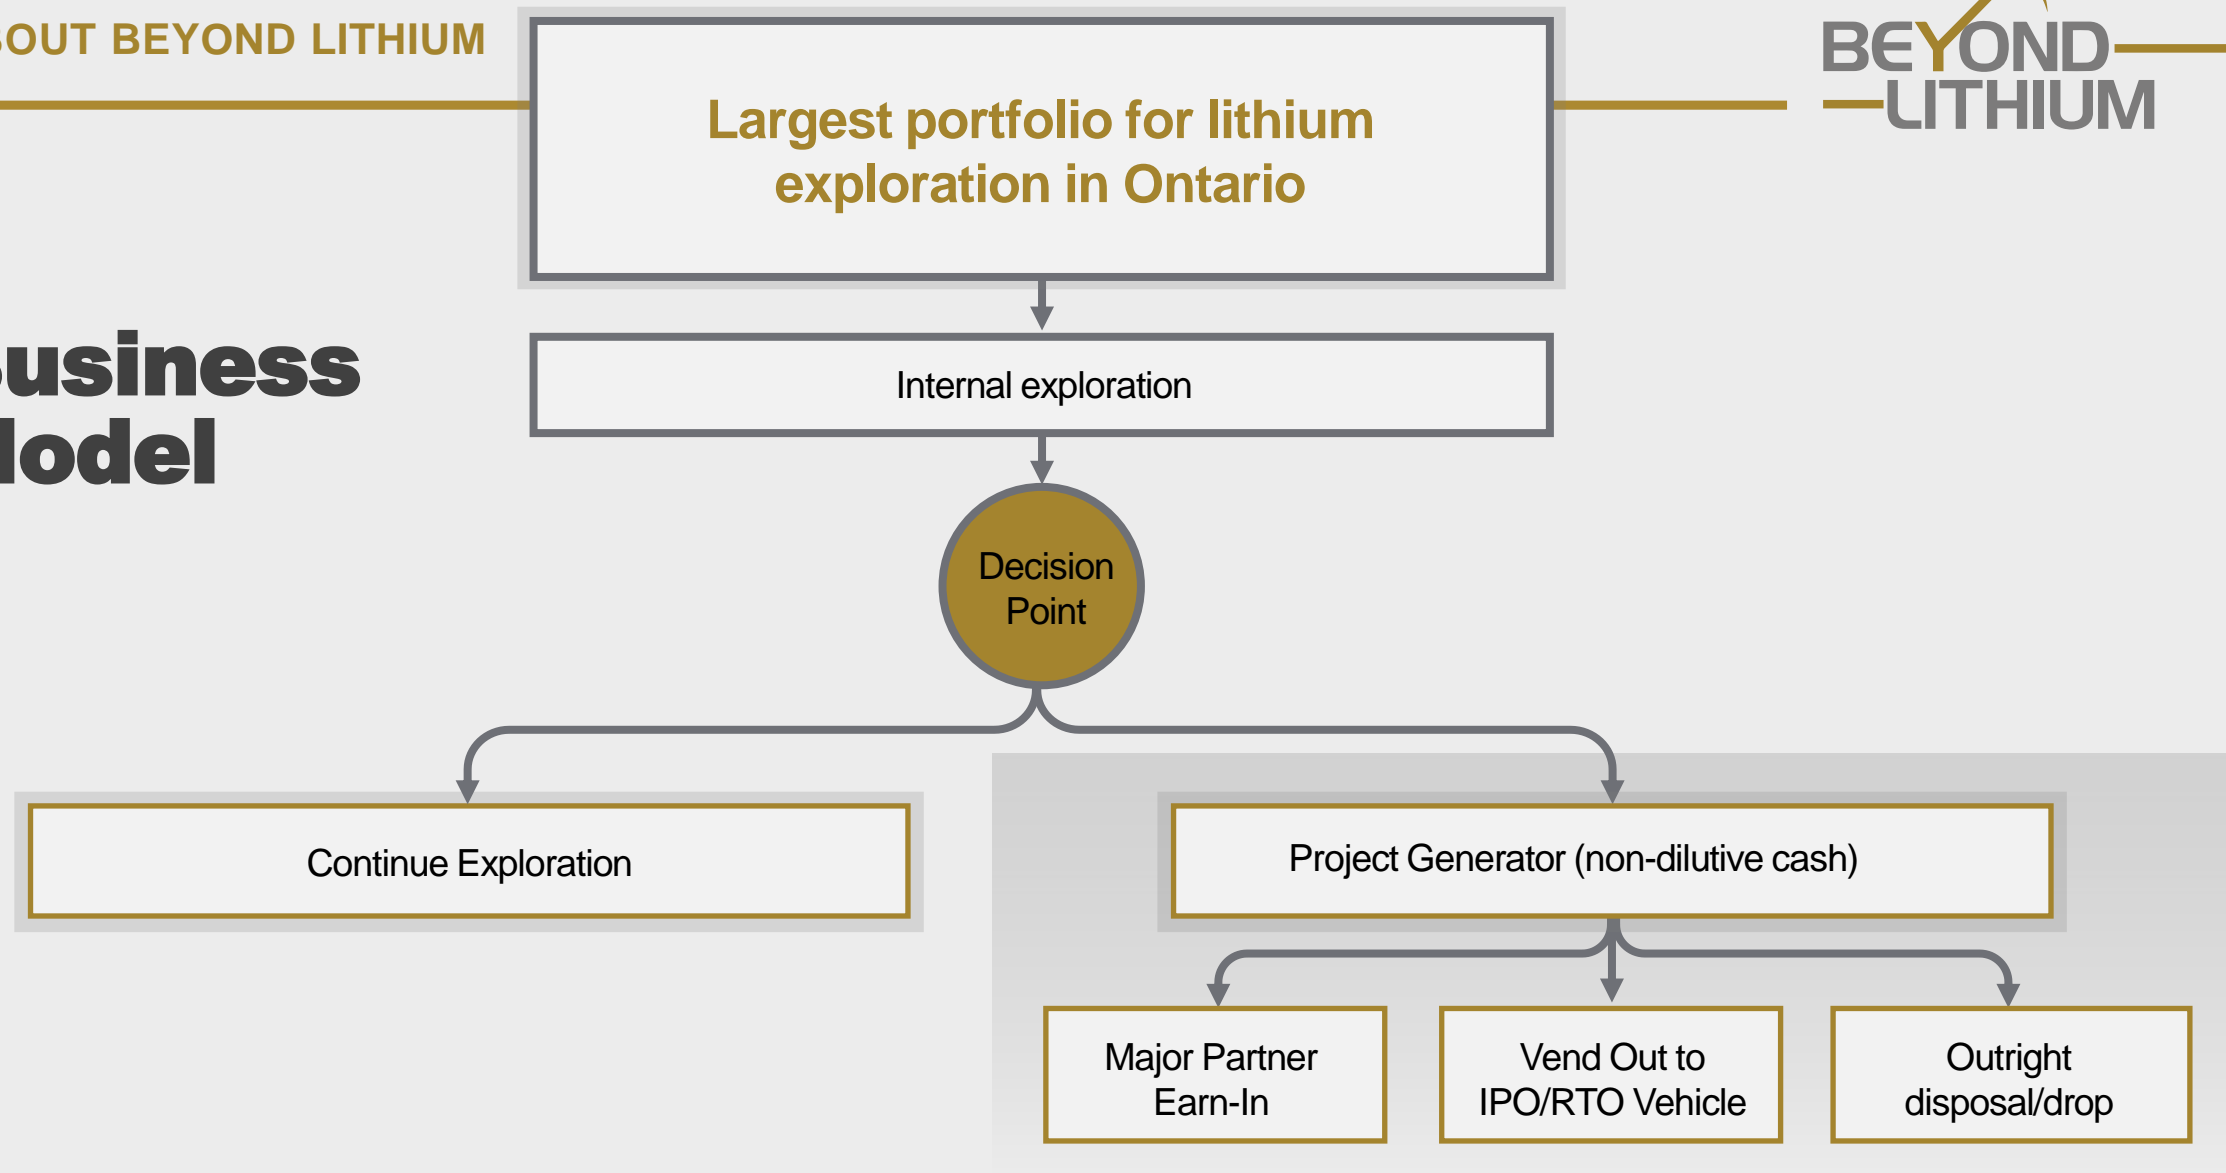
OUT BEYOND LITHIUM

usiness
lodel

Largest portfolio for lithium exploration in Ontario

BEYOND LITHIUM

Internal exploration

Decision Point

Continue Exploration

Project Generator (non-dilutive cash)

Major Partner Earn-In

Vend Out to IPO/RTO Vehicle

Outright disposal/drop